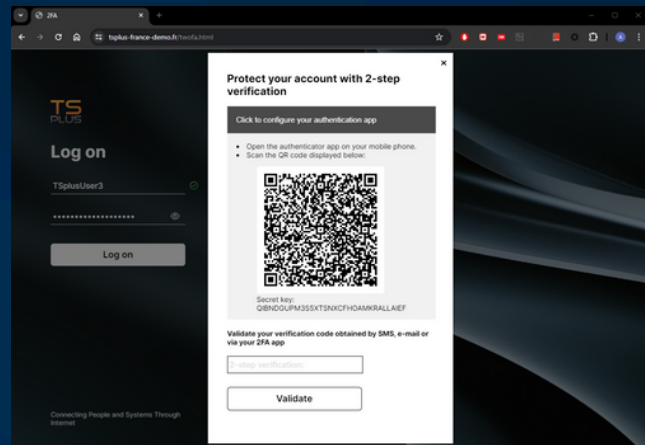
2FA

tsplus-france-demo.fr/twofa.html

TS PLUS

Log on

TSplusUser3

••••••••••••••••••••

Log on

Connecting People and Systems Through Internet

×

Protect your account with 2-step verification

Click to configure your authentication app

- Open the authenticator app on your mobile phone.
- Scan the QR code displayed below:

Secret key:
QIBNDGUPM3S5XTSNXCFHOAMKRALLAIEF

Validate your verification code obtained by SMS, e-mail or via your 2FA app

2-step verification

Validate